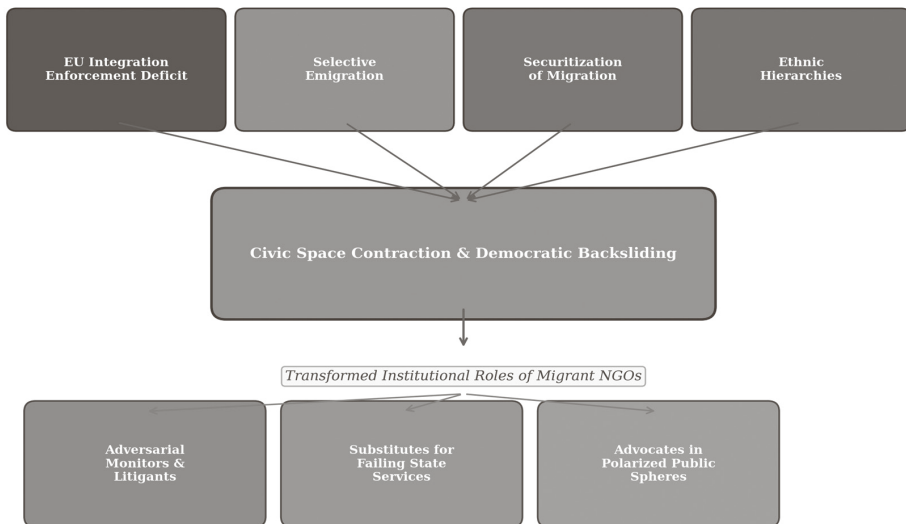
EU Integration Enforcement Deficit

Selective Emigration

Securitization of Migration

Ethnic Hierarchies

Civic Space Contraction & Democratic Backsliding

*Transformed Institutional Roles of Migrant NGOs*

Adversarial Monitors & Litigants

Substitutes for Failing State Services

Advocates in Polarized Public Spheres